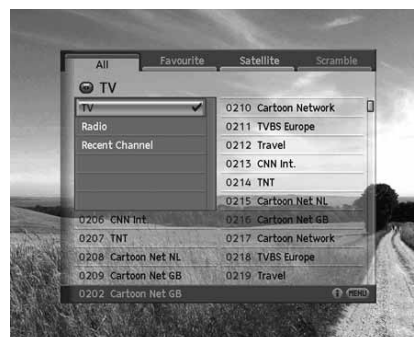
All
Favourite
Satellite
Scramble

TV

TV
Radio
Recent Channel

0210 Cartoon Network
0211 TVBS Europe
0212 Travel
0213 CNN Int.
0214 TNT
0215 Cartoon Net NL
0216 Cartoon Net GB
0217 Cartoon Network
0218 TVBS Europe
0219 Travel

0206 CNN Int.
0207 TNT
0208 Cartoon Net NL
0209 Cartoon Net GB

0202 Cartoon Net GB
MENU